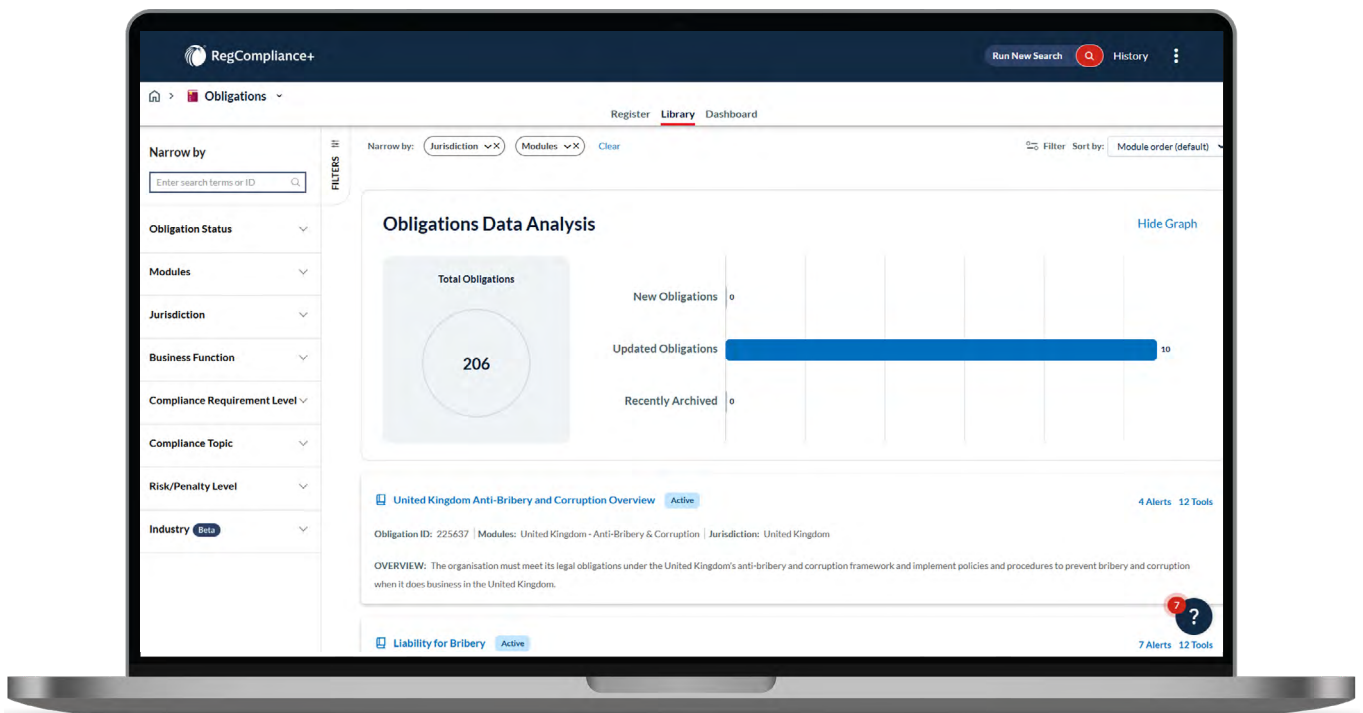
RegCompliance+

Run New Search

History

Obligations

Register Library Dashboard

Narrow by

Enter search terms or ID

FILTERS

Obligation Status

Modules

Jurisdiction

Business Function

Compliance Requirement Level

Compliance Topic

Risk/Penalty Level

Industry Beta

Narrow by: Jurisdiction Modules Clear

Filter Sort by: Module order (default)

Obligations Data Analysis

Hide Graph

Total Obligations

206

New Obligations 0

Updated Obligations 10

Recently Archived 0

United Kingdom Anti-Bribery and Corruption Overview Active

4 Alerts 12 Tools

Obligation ID: 225637 | Modules: United Kingdom - Anti-Bribery & Corruption | Jurisdiction: United Kingdom

OVERVIEW: The organisation must meet its legal obligations under the United Kingdom's anti-bribery and corruption framework and implement policies and procedures to prevent bribery and corruption when it does business in the United Kingdom.

7

?

Liability for Bribery Active

7 Alerts 12 Tools